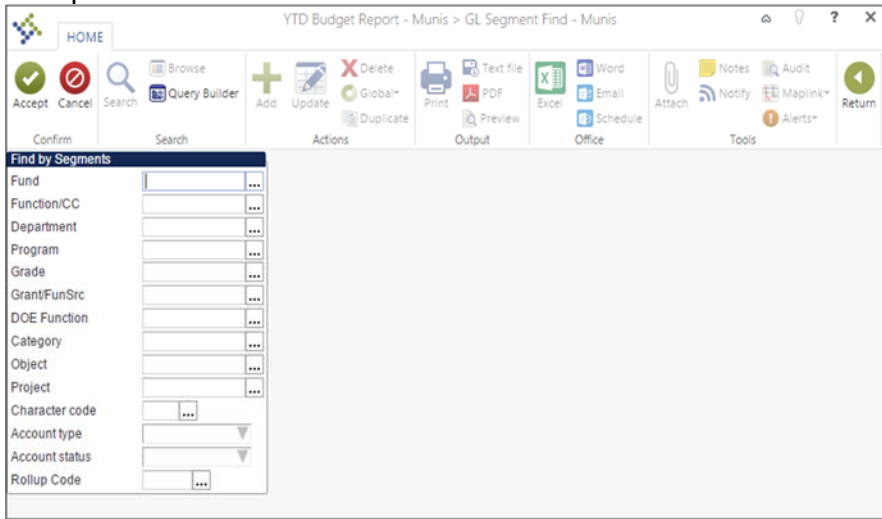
HOME

YTD Budget Report - Munis > GL Segment Find - Munis

Accept Cancel
Confirm

Search Browse Query Builder
Search

Add Update Delete Global Duplicate
Actions

Print Text file PDF Preview
Output

Excel Word Email Schedule
Office

Attach Notes Notify Audit Maplink Alerts
Tools

Return

Find by Segments
Fund
Function/CC
Department
Program
Grade
Grant/FunSrc
DOE Function
Category
Object
Project
Character code
Account type
Account status
Rollup Code